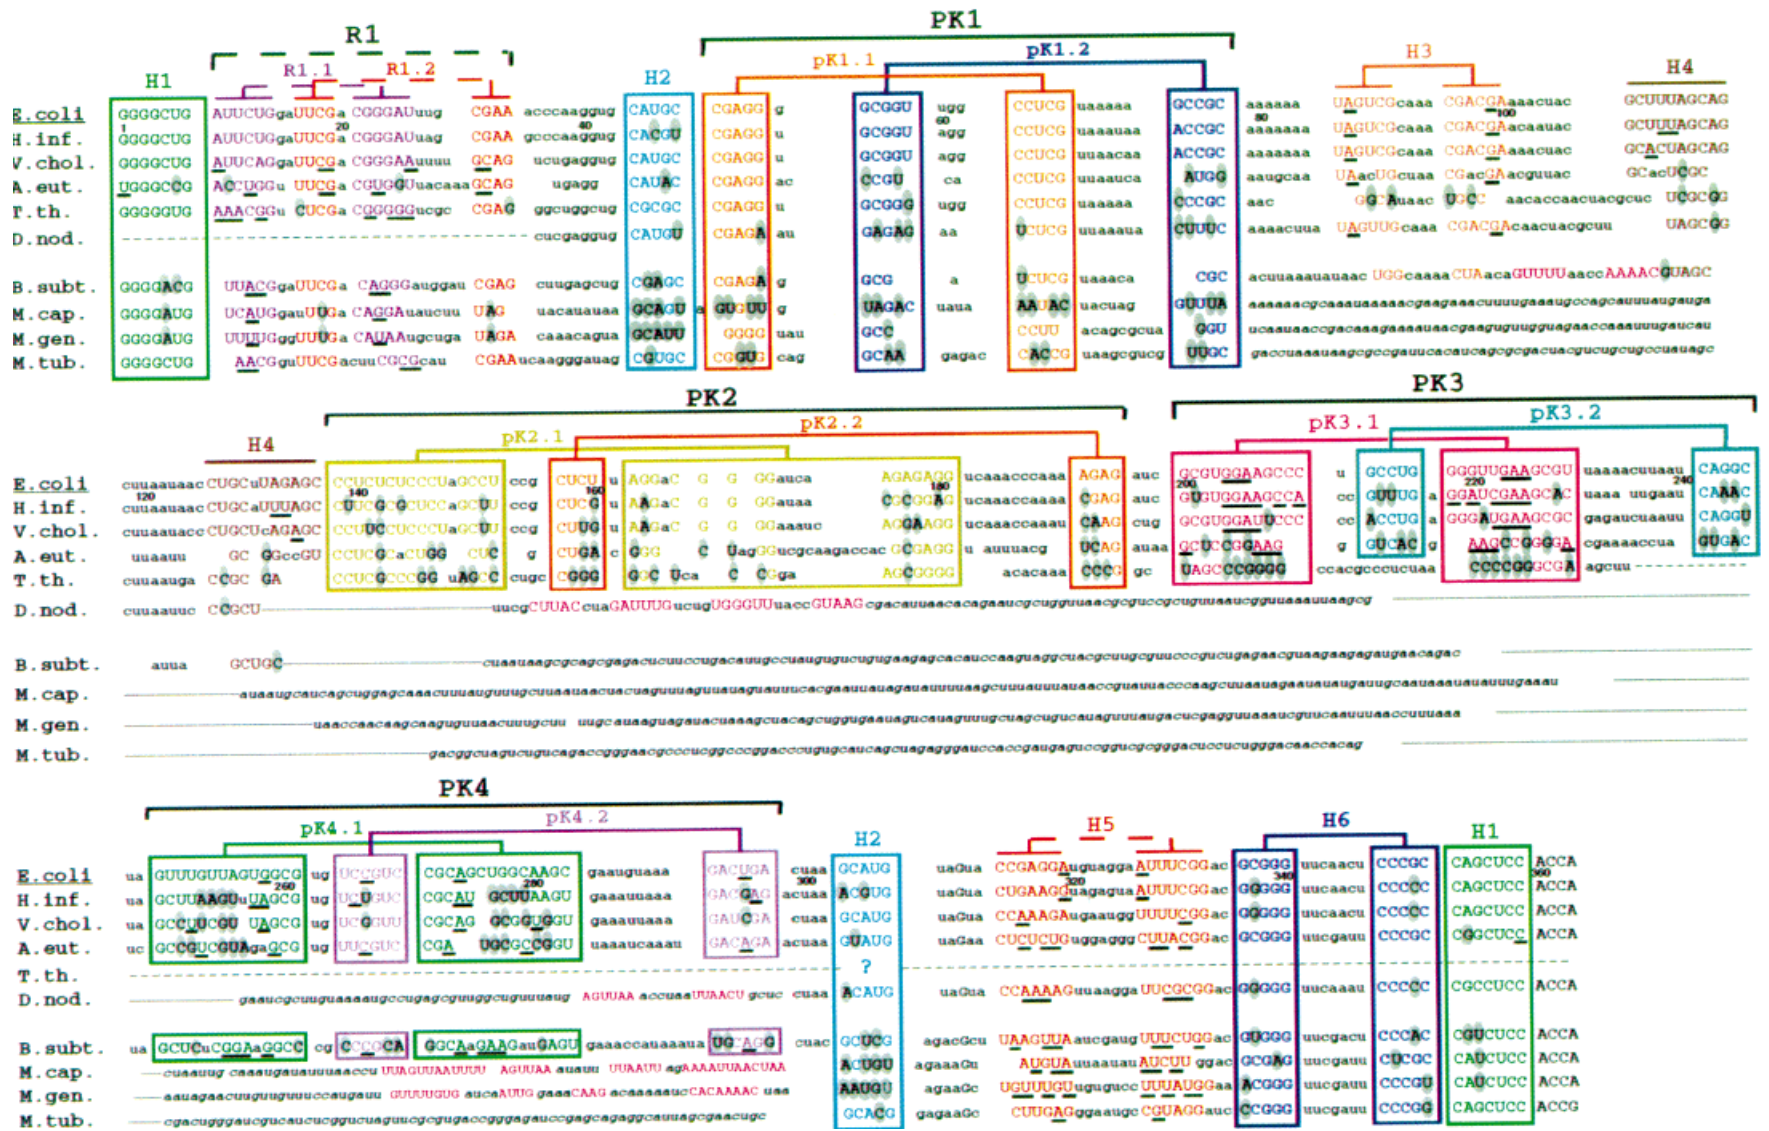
R1
PK1
R1.1
R1.2
pK1.1
pK1.2
H1
H2
H3
H4

E.coli GGGGCUG AUUCUGgaUUCGa CGGGAUuug CGAA acccaaggug CAUGC CGAGG g GCGGU ugg CCUCG uaaaaa GCCGC aaaaaa UAGUCGcaaa CGACGAaaacuac GCUUUAGCAG
H.inf. GGGGCUG AUUCUGgaUUCGa CGGGAUuag CGAA gcccaaggug CACGU CGAGG u GCGGU agg CCUCG uaaauaa ACCGC aaaaaaa UAGUCGcaaa CGACGAacaauac GCUUUAGCAG
V.chol. GGGGCUG AUUCAGgaUUCGa CGGGAAuuuu GCAG ucugaggug CAUGC CGAGG u GCGGU agg CCUCG uuaacaa ACCGC aaaaaaa UAGUCGcaaa CGACGAaaacuac GCACUAGCAG
A.eut. UGGGCCG ACCUGGu UUCGa CGUGGUuacaaa GCAG ugagg CAUAC CGAGG ac CCGU ca CCUCG uuaauca AUGG aaugcaa UAacUGcuaa CGacGAacguuac GCacUCGC
T.th. GGGGGUG AAACGGu CUCGa CGGGGGucgc CGAG ggcuggcug CGCGC CGAGG u GCGGG ugg CCUCG uaaaaa CCCGC aac GG Auaac UGC aacaccaacuacgcuc UCGCGG
D.nod. cucgaggug CAUGU CGAGA au GAGAG aa UCUCG uuaaaaua CUUUC aaaacuua UAGUUGcaaa CGACGAcaacuacgcuu UAGCGG

B.subt. GGGGACG UUACGgaUUCGa CAGGGauggau CGAG cuugagcug CGAGC CGAGA g GCG a UCUCG uaaaca CGC acuuaaauauaac UGGcaaaa CUAacaGUUUUaaccAAAACGUAGC
M.cap. GGGGAUG UCAUGgauUUGa CAGGAuaucuu UAG uacauauaa GCAGU a GUGUU g UAGAC uaua AAUAC uacuag GUUUA aaaaaacgcaaauaaaaacgaagaaacuuuugaaaugccagcauuuaugauga
M.gen. GGGGAUG UUUGggUUUGa CAUAAugcuga UAGA caaacagua GCAUU GGGG uau GCC CCUU acagcgcua GGU ucaauaaccgacaaagaaaaaaacgaaguguuuguagaaccaaaauuugaucau
M.tub. GGGGCUG AACGguUUCGacuuCGCGcau CGAAucaagggauag CGUGC CGGUG cag GCAA gagac CACCG uaagcgucg UUGC gaccuaaauaagcgccgauucacaucagcgcgacuacgucugcugccuaagc

PK2
PK3
pK2.1
pK2.2
pK3.1
pK3.2
H4

E.coli cuuaauaac CUGCuUAGAGC CCUCUCUCCCUaGCCU ccg CUCU u AGGaC G G GGauca AGAGAGG ucaaacccaaa AGAG auc GCGUGGAAGCCC u GCCUG GGGUUGAAGCGU uaaaacuuaau CAGGC
H.inf. cuuaauaac CUGCaUUUAGC CCUCGCUCCCaGCCU ccg CUCG u AAGaC G G GGauaa CCCGGAG ucaaaccaaaa CGAG auc GUGUGGAAGCCA cc GUUUG a GGAUCGAAGCAC uaaa uugaau CAAAC
V.chol. cuuaauacc CUGCUCAGAGC CCUUCCUCCCUaGCCU ccg CUUG u AAGaC G G GGaaauc AGGAAGG ucaaaccaaau CAAG cug GCGUGGAUUCCC cc ACCUG a GGGAUGAAGCGC gagaucuaauu CAGGU
A.eut. uuaaauu GC GGccGU CCUCGCaCUGG CUC g CUGA c GGG C UagGGucgcaagaccac GCGAGG u auuuacg UCAG auaa GCUCCGGAAG g GUCAC g AAGCCGGGGA cgaaaaccua GUGAC
T.th. cuuaauga CCGC GA CCUCGCCCGG uAGCC cugc CGGG GCC Uca C CGga ACCGGGG acacaaa CCCG gc UAGCCCGGGG ccacgcccucuaa CCCCGGGCGA agcuu
D.nod. cuuaauuc CCGCU uucgCUUACcuaGAUUUGucugUGGGUUuaccGUAAGcgacauuaacacagaaucgcugguuaacgcgucgcuguuaaucgguuaaaauuaagcg

B.subt. auua GCUGC cuauaagcgcagcgagacucuuccugacauugccuauguucugugaagagcacauccaaguaggcuacgcuugcguucccgucugagaacguaagaagagaugaacagac
M.cap. auaaugcaucagcuggagcaaacuuuauguuugcuuaauaacuacuaguuuaguuaguauuucacgaauuauagauauuuuagcuuuauuuauaaccguauucccaagcuuaauagaaauauaugauugcaauaaauauauuugaaau
M.gen. uaaccaacaagcaaguguuaacuuugcuu uugcauaaguagauacuaaagcuacagcugguagaauagucauaguuugcuagcugcucaugguuuaugacucgagguuaaaucgucaauuuaaccuuaaa
M.tub. gacggcuagucugucagaccgggaacgcccucggcccggacccugugcaucagcuagagggauccaccgaugagucoggucgcgggacuccucugggacaaccacag

PK4
pK4.1
pK4.2
H2
H5
H6
H1

E.coli ua GUUUGUUAGUGGCG ug UCCGUC GCCAGCUGGCAAGC gaauguaaa GACUGA cuaa GCAUG uaGua CCGAGGAuguagga AUUUCGGac GCGGG uucaacu CCCGC CAGCUCC ACCA
H.inf. ua GCUUAAGUuUAGCG ug UCUGUC CGCAU GCUUAAGU gaaauuaaa GACGAG acuaa ACGUG uaGua CUGAAGGuagagua AUUUCGGac GGGGG uucaacu CCCCC CAGCUCC ACCA
V.chol. ua GCCUUCGU UAGCG ug UCGGUU CGCAG GCGGUGGU gaaauuaaa GAUCGA cuaa GCAUG uaGua CCAAAGAugaaugg UUUUCGGac GGGGG uucaacu CCCCC CAGCUCC ACCA
A.eut. uc GCCGUCGUAgaGCG ug UUCGUC CGA UGCGCCGGU uaaaucaaau GACAGA acuaa GUAUG uaGaa CUCUCUGuggaggg CUUACGGac GCGGG uucgauu CCCGC CGGCUCC ACCA
T.th.
D.nod. gaaucgcuuguaaaaugccugagcguuggcuguuuaug AGUUAA accuaaUUAACU gcuc cuaa ? ACAUG uaGua CCAAAAGuuaagga UUCGCGGac GGGGG uucaaau CCCCC CGCCUCC ACCA

B.subt. ua GCUCuCGGAaGGCG cg CCCCA GGCAaGAAGauGAGU gaaaccauaaaua UGCAGG cuac GCUCG agacGcu UAAGUUAaucgaug UUUCUGGac GUGGG uucgacu CCCAC CGUCUCC ACCA
M.cap. cuaauug caaagauauuuaaccu UUAGUUAAUUUU AGUUAA auauu UUAAUU agAAAAUUAACUAA ACUGU agaaaGu AUGUAuuaauauAUCUU ggac GCGAG uucgauu CUCGC CAUCUCC ACCA
M.gen. aauagaacuuguuuuuccaugauu GUUUUGUG aucaAUUG gaaCAAG acaaaaaaucCACAAAAC uaa AAUGU agaaGc UGUUUGUugugucc UUUAUGGaa ACGGG uucgauu CCCGU CAUCUCC ACCA
M.tub. cgacuggggaucgucaucucgggucuaguucgcgugacccggagauccgagcagaggcaauaggcgaacugc GCACG gagaaGc CUUGAGggaaugc CGUAGGauc CCGGG uucgauu CCCGG CAGCUCC ACCG